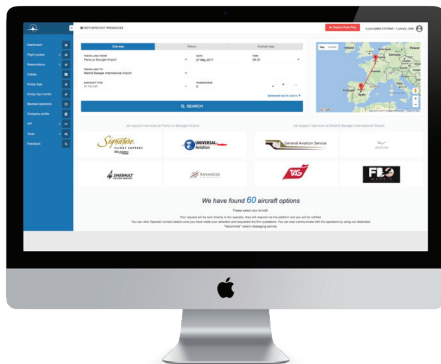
Dashboard
Flight quotes
Reservations
Clients
Empty legs
Empty leg alerts
Booked operators
Company profile
Help

Overview
Return
Multiple legs

Paris Le Bourget Airport
27 May 2017
08:00
Madrid Barajas International Airport

Q SEARCH

Signature FLIGHT SUPPORT
UNIVERSAL
General Aviation Service
SHERWAY
Advanced
FBO

We have found 60 aircraft options